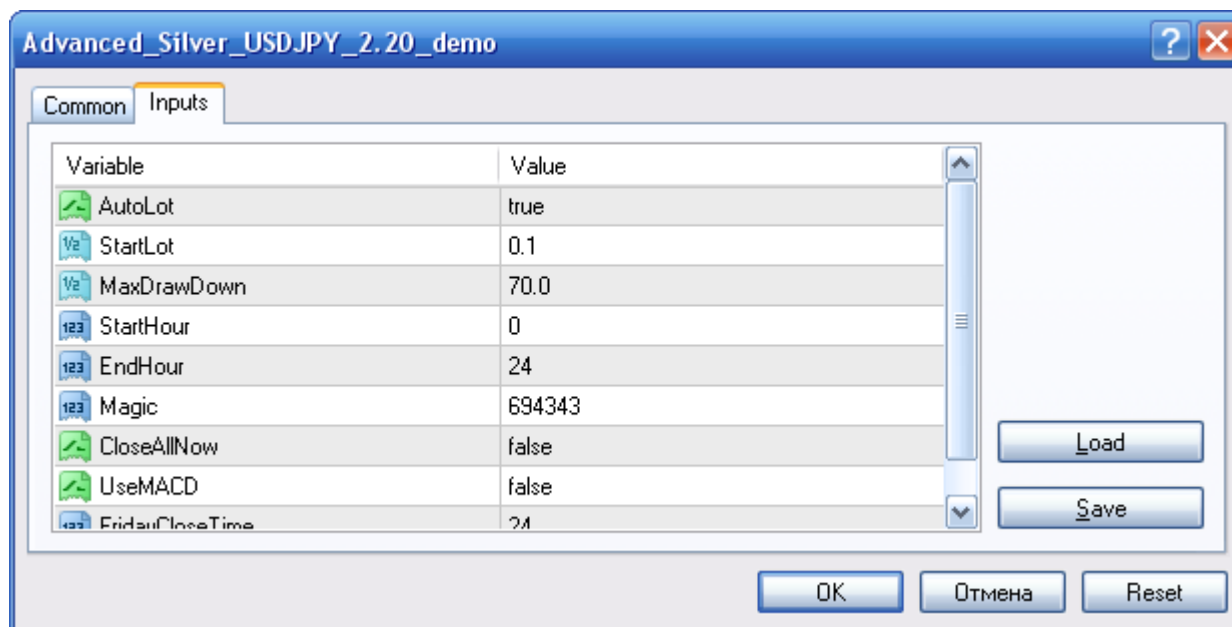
Advanced_Silver_USDJPY_2.20_demo

?

Common | Inputs

| Variable | Value |
|---|---|
| AutoLot | true |
| StartLot | 0.1 |
| MaxDrawDown | 70.0 |
| StartHour | 0 |
| EndHour | 24 |
| Magic | 694343 |
| CloseAllNow | false |
| UseMACD | false |
| FridayCloseTime | 24 |

Load

Save

OK | Отмена | Reset